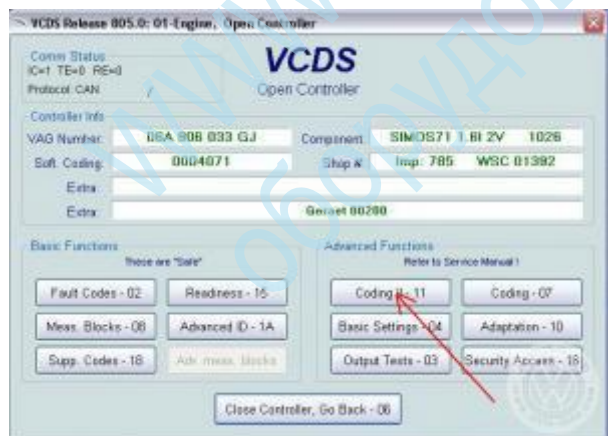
VCDS Release 805.0: 01-Engine, Open Controller

Comm Status
IC=1 TE=0 RE=0
Protocol CAN

VCDS
Open Controller

Controller Info
VAG Number: 06A 906 033 GJ
Component: SIMOS71 1.6l 2V 1026
Soft. Coding: 0004071
Shop #: Imp: 785 WSC 01392
Extra:
Extra: Geraet 00280

Basic Functions
These are "Safe"
Fault Codes - 02
Readiness - 15
Meas. Blocks - 08
Advanced ID - 1A
Supp. Codes - 18
Adv. meas. blocks

Advanced Functions
Refer to Service Manual !
Coding II - 11
Coding - 07
Basic Settings - 04
Adaptation - 10
Output Tests - 03
Security Access - 16

Close Controller, Go Back - 06